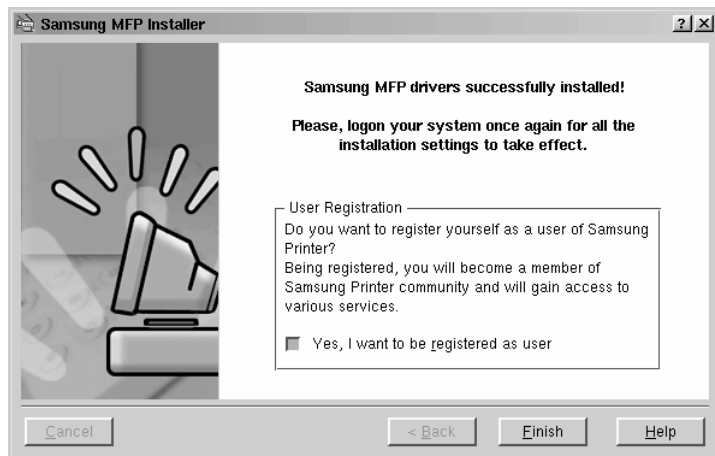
Samsung MFP Installer

?

Samsung MFP drivers successfully installed!

Please, logon your system once again for all the installation settings to take effect.

User Registration

Do you want to register yourself as a user of Samsung Printer?
Being registered, you will become a member of Samsung Printer community and will gain access to various services.

Yes, I want to be registered as user

Cancel

< Back

Finish

Help